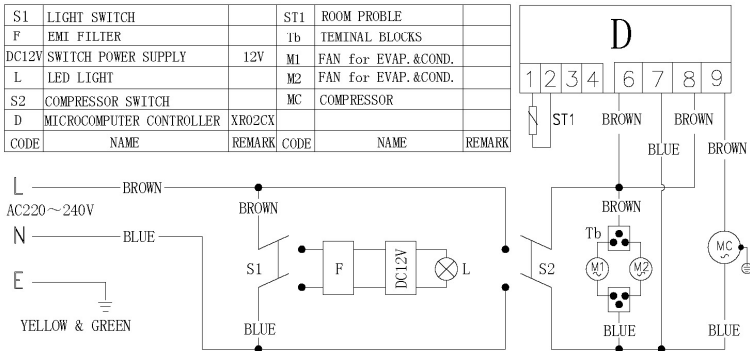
| S1 | LIGHT SWITCH | | ST1 | ROOM PROBLE | |
|---|---|---|---|---|---|
| F | EMI FILTER | | Tb | TEMINAL BLOCKS | |
| DC12V | SWITCH POWER SUPPLY | 12V | M1 | FAN for EVAP.&COND. | |
| L | LED LIGHT | | M2 | FAN for EVAP.&COND. | |
| S2 | COMPRESSOR SWITCH | | MC | COMPRESSOR | |
| D | MICROCOMPUTER CONTROLLER | XR02CX | | | |
| CODE | NAME | REMARK | CODE | NAME | REMARK |

D
1 2 3 4 6 7 8 9
ST1 BROWN BROWN
BLUE BROWN

L BROWN
AC220～240V
N BLUE
E
YELLOW & GREEN

BROWN
S1 F DC12V L S2
BLUE

BROWN
Tb
M1 M2
MC
BLUE BLUE